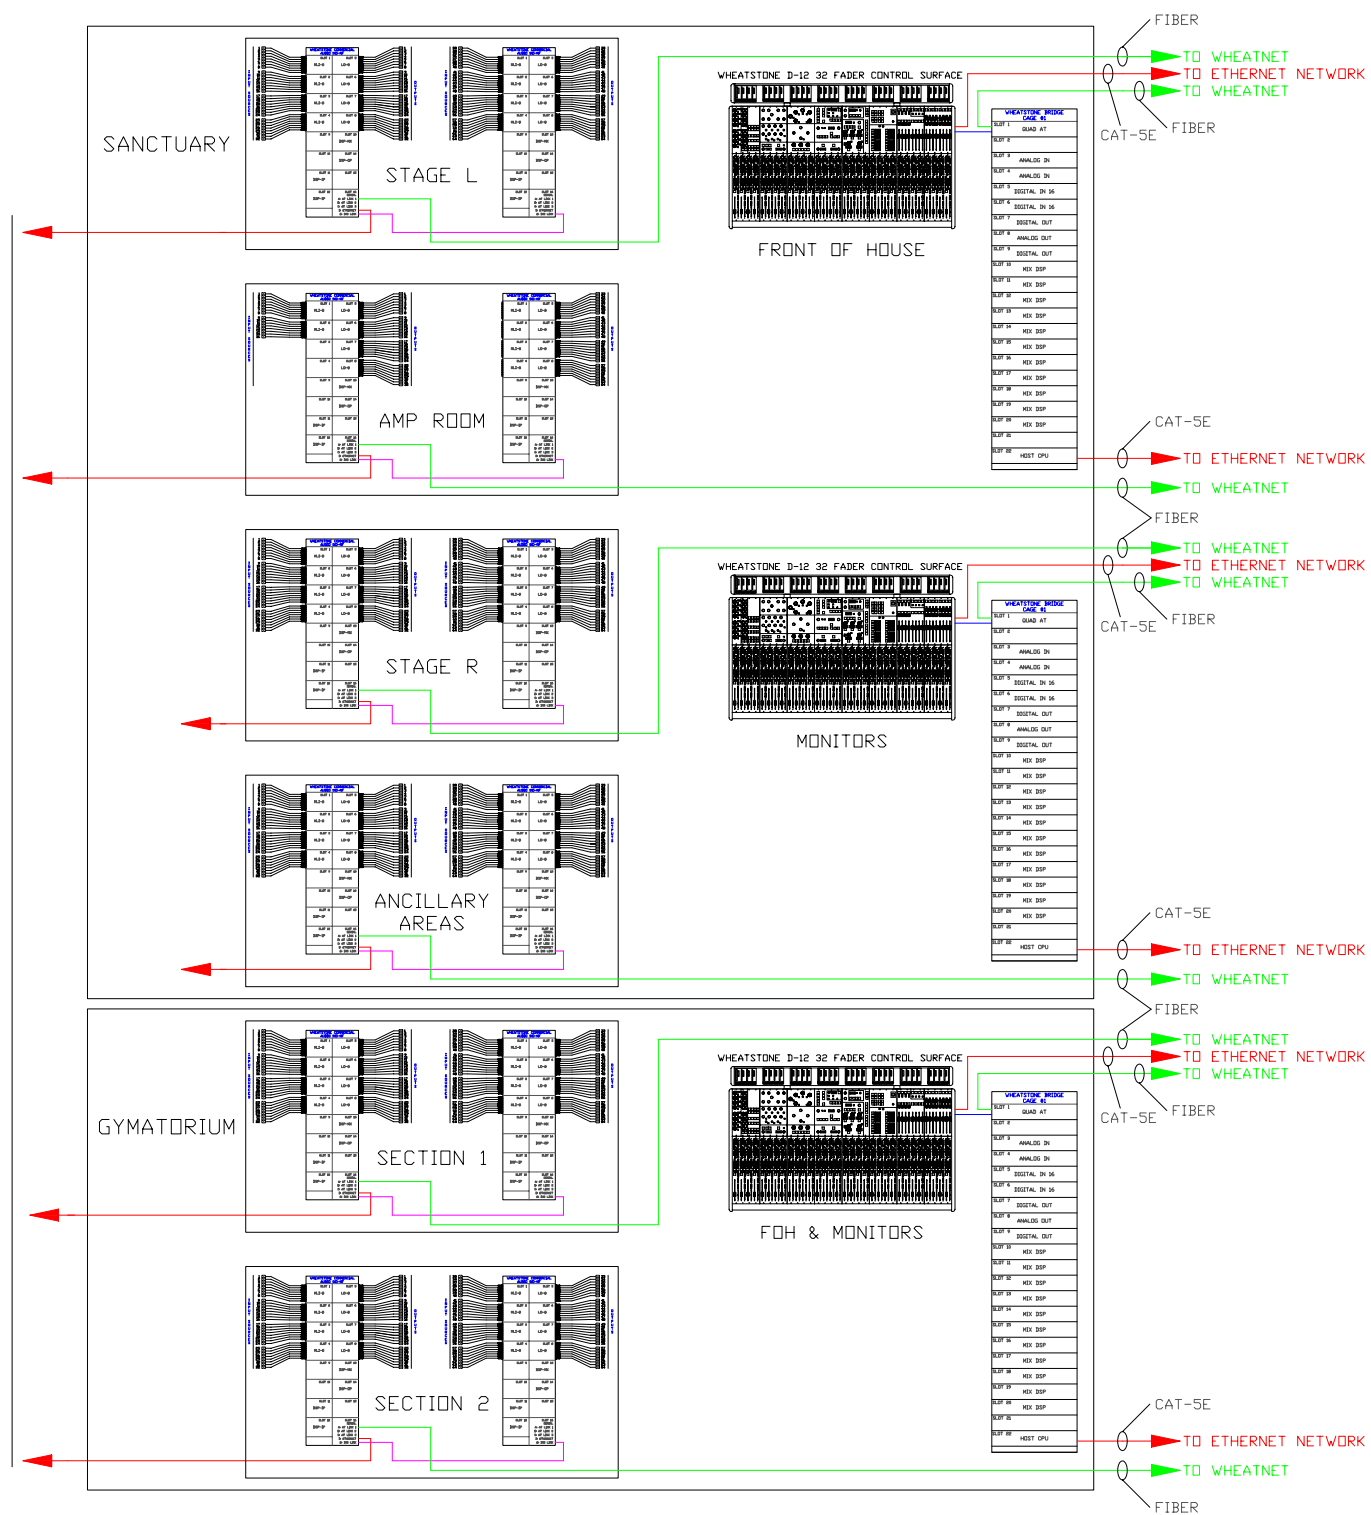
FIBER
TO WHEATNET
TO ETHERNET NETWORK
TO WHEATNET
CAT-5E
FIBER

SANCTUARY

STAGE L

WHEATSTONE D-12 32 FADER CONTROL SURFACE

FRONT OF HOUSE

WHEATSTONE BRIDGE CAGE #1
SLOT 1 QUAD AT
SLOT 2
SLOT 3 ANALOG IN
SLOT 4 ANALOG IN
SLOT 5 DIGITAL IN 16
SLOT 6 DIGITAL IN 16
SLOT 7 DIGITAL OUT
SLOT 8 ANALOG OUT
SLOT 9 DIGITAL OUT
SLOT 10 MIX DSP
SLOT 11 MIX DSP
SLOT 12 MIX DSP
SLOT 13 MIX DSP
SLOT 14 MIX DSP
SLOT 15 MIX DSP
SLOT 16 MIX DSP
SLOT 17 MIX DSP
SLOT 18 MIX DSP
SLOT 19 MIX DSP
SLOT 20 MIX DSP
SLOT 21
SLOT 22 HOST CPU

AMP ROOM

CAT-5E
TO ETHERNET NETWORK
TO WHEATNET
FIBER
TO WHEATNET
TO ETHERNET NETWORK
TO WHEATNET
CAT-5E
FIBER

STAGE R

WHEATSTONE D-12 32 FADER CONTROL SURFACE

MONITORS

WHEATSTONE BRIDGE CAGE #1
SLOT 1 QUAD AT
SLOT 2
SLOT 3 ANALOG IN
SLOT 4 ANALOG IN
SLOT 5 DIGITAL IN 16
SLOT 6 DIGITAL IN 16
SLOT 7 DIGITAL OUT
SLOT 8 ANALOG OUT
SLOT 9 DIGITAL OUT
SLOT 10 MIX DSP
SLOT 11 MIX DSP
SLOT 12 MIX DSP
SLOT 13 MIX DSP
SLOT 14 MIX DSP
SLOT 15 MIX DSP
SLOT 16 MIX DSP
SLOT 17 MIX DSP
SLOT 18 MIX DSP
SLOT 19 MIX DSP
SLOT 20 MIX DSP
SLOT 21
SLOT 22 HOST CPU

ANCILLARY AREAS

CAT-5E
TO ETHERNET NETWORK
TO WHEATNET
FIBER
TO WHEATNET
TO ETHERNET NETWORK
TO WHEATNET
CAT-5E
FIBER

GYMATORIUM

SECTION 1

WHEATSTONE D-12 32 FADER CONTROL SURFACE

FOH & MONITORS

WHEATSTONE BRIDGE CAGE #1
SLOT 1 QUAD AT
SLOT 2
SLOT 3 ANALOG IN
SLOT 4 ANALOG IN
SLOT 5 DIGITAL IN 16
SLOT 6 DIGITAL IN 16
SLOT 7 DIGITAL OUT
SLOT 8 ANALOG OUT
SLOT 9 DIGITAL OUT
SLOT 10 MIX DSP
SLOT 11 MIX DSP
SLOT 12 MIX DSP
SLOT 13 MIX DSP
SLOT 14 MIX DSP
SLOT 15 MIX DSP
SLOT 16 MIX DSP
SLOT 17 MIX DSP
SLOT 18 MIX DSP
SLOT 19 MIX DSP
SLOT 20 MIX DSP
SLOT 21
SLOT 22 HOST CPU

SECTION 2

CAT-5E
TO ETHERNET NETWORK
TO WHEATNET
FIBER